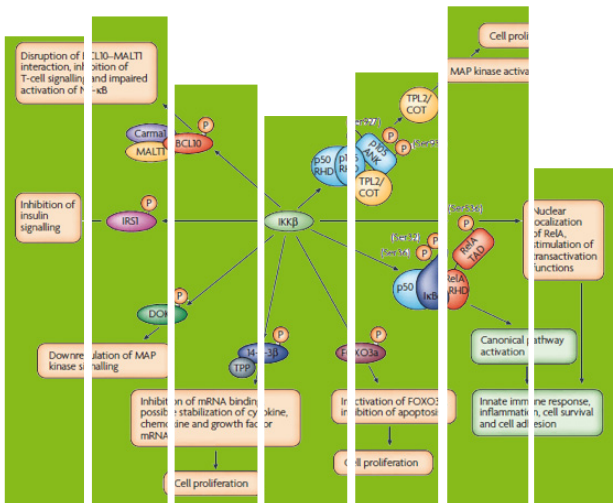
Disruption of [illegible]CL10–MALT1 interaction, inhibition of T-cell signalling and impaired activation of N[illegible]-κB

Carma1

MALT1

BCL10

P

Inhibition of insulin signalling

P

IRS1

IKKβ

P

DOK

Downregulation of MAP kinase signalling

P

14-3-3β

TPP

Inhibition of mRNA binding, possible stabilization of cytokine, chemokine and growth factor mRNA

Cell proliferation

P

FOXO3a

Inactivation of FOXO3, inhibition of apoptosis

Cell proliferation

p50 RHD

p105

TPL2/COT

TPL2/COT

Ser927

Ser932

Cell proli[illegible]

MAP kinase activa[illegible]

Ser536

Ser32

Ser36

p50

IκB

RelA TAD

RelA RHD

P

Nuclear localization of RelA, stimulation of transactivation functions

Canonical pathway activation

Innate immune response, inflammation, cell survival and cell adhesion